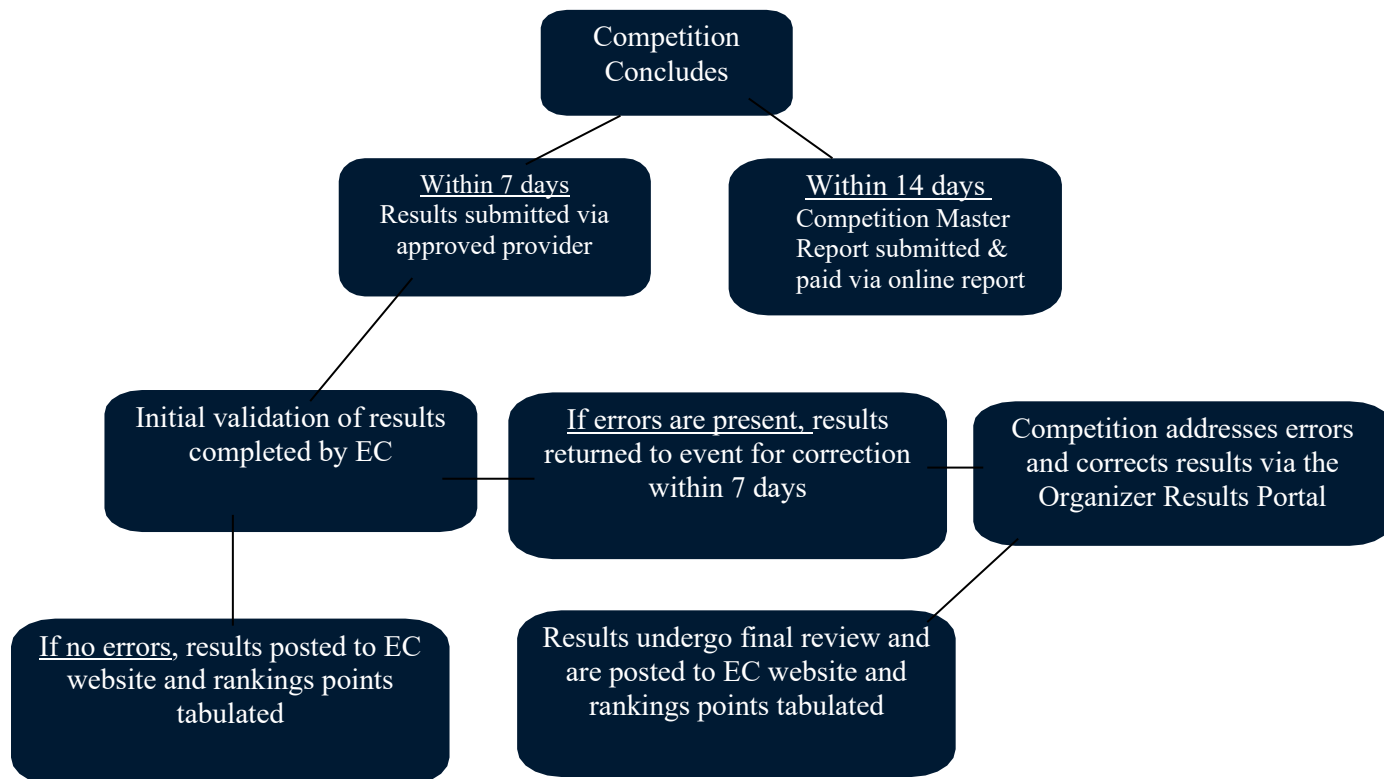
Competition Concludes

Within 7 days
Results submitted via approved provider

Within 14 days
Competition Master Report submitted & paid via online report

Initial validation of results completed by EC

If errors are present, results returned to event for correction within 7 days

Competition addresses errors and corrects results via the Organizer Results Portal

If no errors, results posted to EC website and rankings points tabulated

Results undergo final review and are posted to EC website and rankings points tabulated